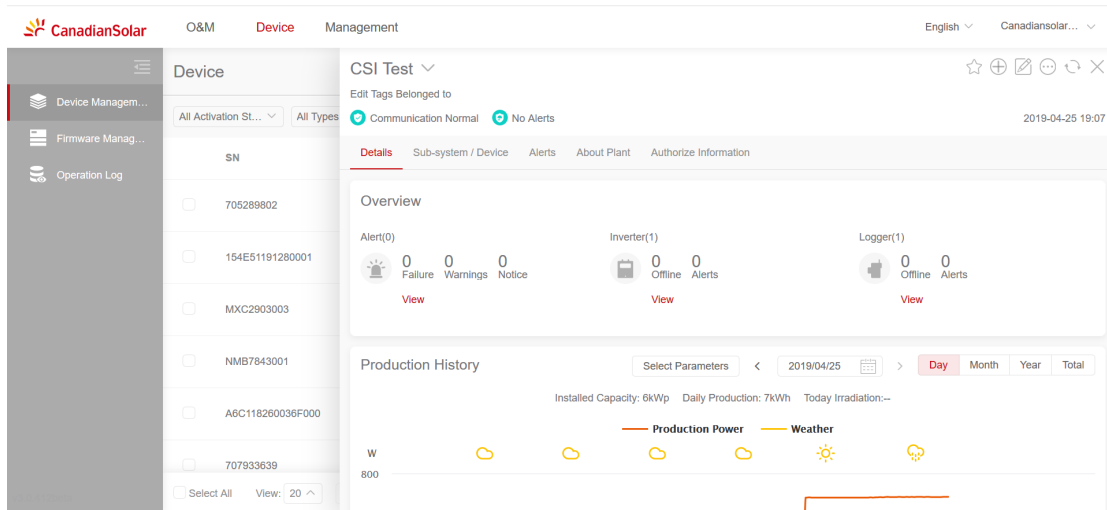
CanadianSolar O&M Device Management English Canadiansolar...

Device Managem...
Firmware Manag...
Operation Log

Device
All Activation St... All Types
SN
705289802
154E51191280001
MXC2903003
NMB7843001
A6C118260036F000
707933639
Select All View: 20

CSI Test
Edit Tags Belonged to
Communication Normal No Alerts
2019-04-25 19:07

Details Sub-system / Device Alerts About Plant Authorize Information

Overview

Alert(0)
0 Failure 0 Warnings 0 Notice
View

Inverter(1)
0 Offline 0 Alerts
View

Logger(1)
0 Offline 0 Alerts
View

Production History
Select Parameters < 2019/04/25 > Day Month Year Total
Installed Capacity: 6kWp Daily Production: 7kWh Today Irradiation:--
Production Power Weather
W
800